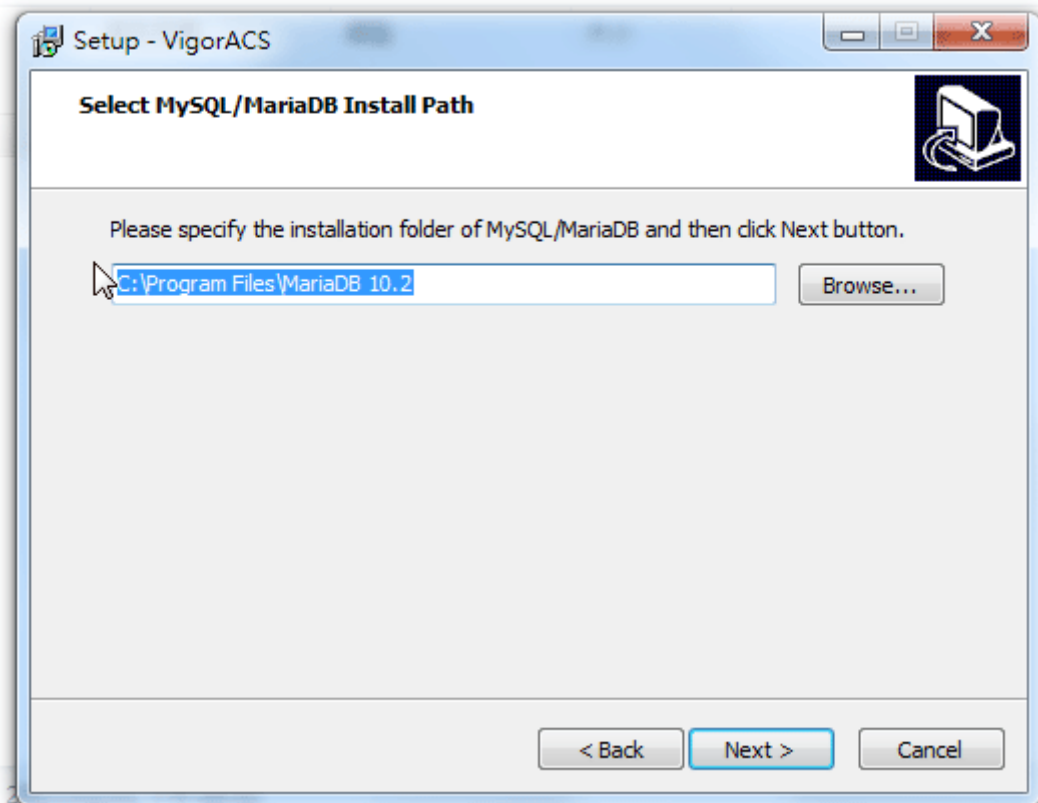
Setup - VigorACS

Select MySQL/MariaDB Install Path

Please specify the installation folder of MySQL/MariaDB and then click Next button.

C:\Program Files\MariaDB 10.2

Browse...

< Back

Next >

Cancel